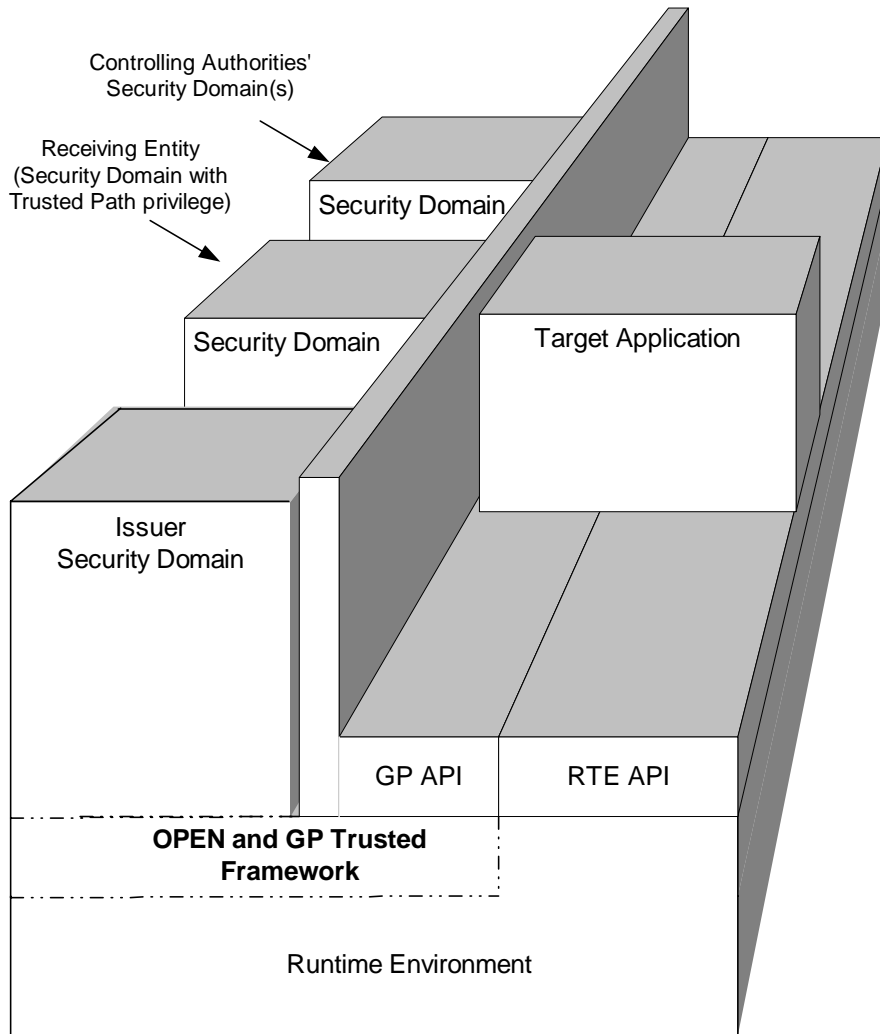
Controlling Authorities' Security Domain(s)

Receiving Entity (Security Domain with Trusted Path privilege)

Security Domain

Security Domain

Target Application

Issuer Security Domain

GP API

RTE API

OPEN and GP Trusted Framework

Runtime Environment